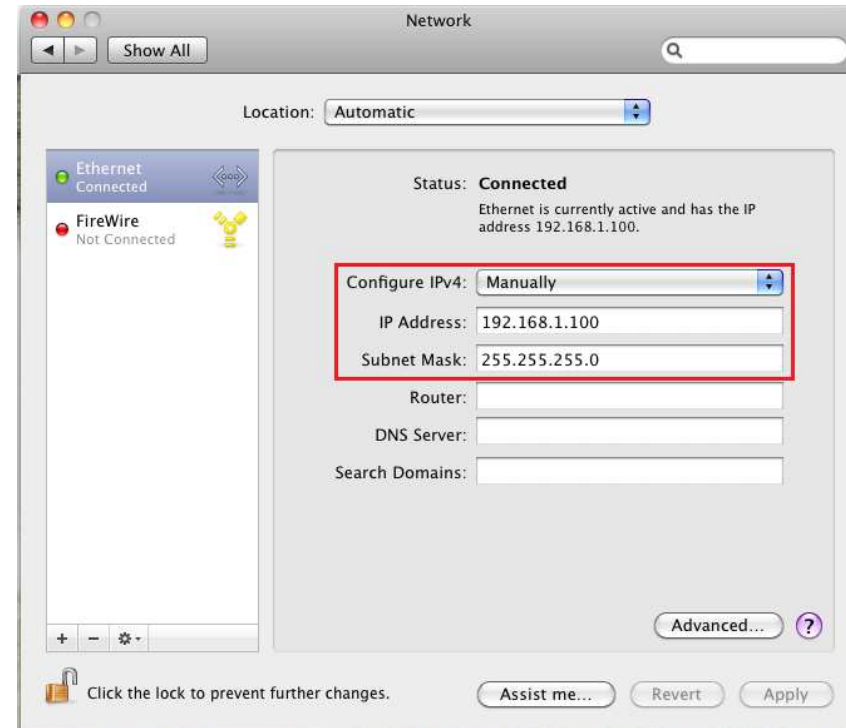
Network

Show All

Location: Automatic

Ethernet
Connected

FireWire
Not Connected

Status: Connected

Ethernet is currently active and has the IP address 192.168.1.100.

Configure IPv4: Manually

IP Address: 192.168.1.100

Subnet Mask: 255.255.255.0

Router:

DNS Server:

Search Domains:

+ − 

Advanced...

?

Click the lock to prevent further changes.

Assist me...

Revert

Apply